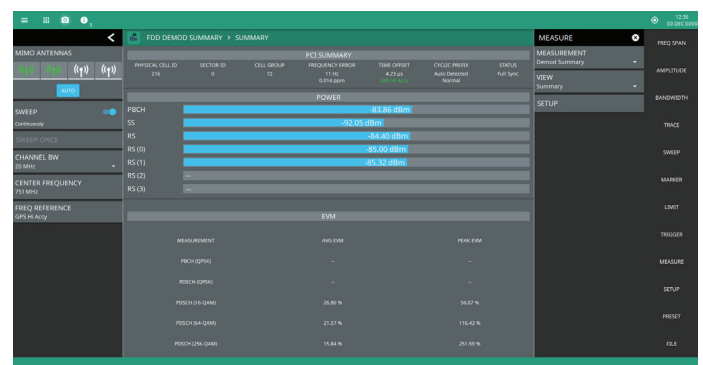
12:36
00 DEC 0000

MIMO ANTENNAS

AUTO

SWEEP
Continuously

SWEEP ONCE

CHANNEL BW
20 MHz

CENTER FREQUENCY
751 MHz

FREQ REFERENCE
GPS Hi Accy

FDD DEMOD SUMMARY > SUMMARY

PCI SUMMARY

| PHYSICAL CELL ID | SECTOR ID | CELL GROUP | FREQUENCY ERROR | TIME OFFSET | CYCLIC PREFIX | STATUS |
|---|---|---|---|---|---|---|
| 216 | 0 | 72 | 11 Hz<br>0.014 ppm | 4.23 µs<br>GPS Hi Accy | Auto Detected<br>Normal | Full Sync |

POWER

PBCH -83.86 dBm
SS -92.05 dBm
RS -84.40 dBm
RS (0) -85.00 dBm
RS (1) -85.32 dBm
RS (2) --
RS (3) --

EVM

| MEASUREMENT | AMS EVM | PEAK EVM |
|---|---|---|
| PBCH (QPSK) | -- | -- |
| PDSCH (QPSK) | -- | -- |
| PDSCH (16-QAM) | 26.80 % | 56.07 % |
| PDSCH (64-QAM) | 21.57 % | 116.42 % |
| PDSCH (256-QAM) | 15.84 % | 291.59 % |

MEASURE

MEASUREMENT
Demod Summary

VIEW
Summary

SETUP

FREQ SPAN
AMPLITUDE
BANDWIDTH
TRACE
SWEEP
MARKER
LIMIT
TRIGGER
MEASURE
SETUP
PRESET
FILE